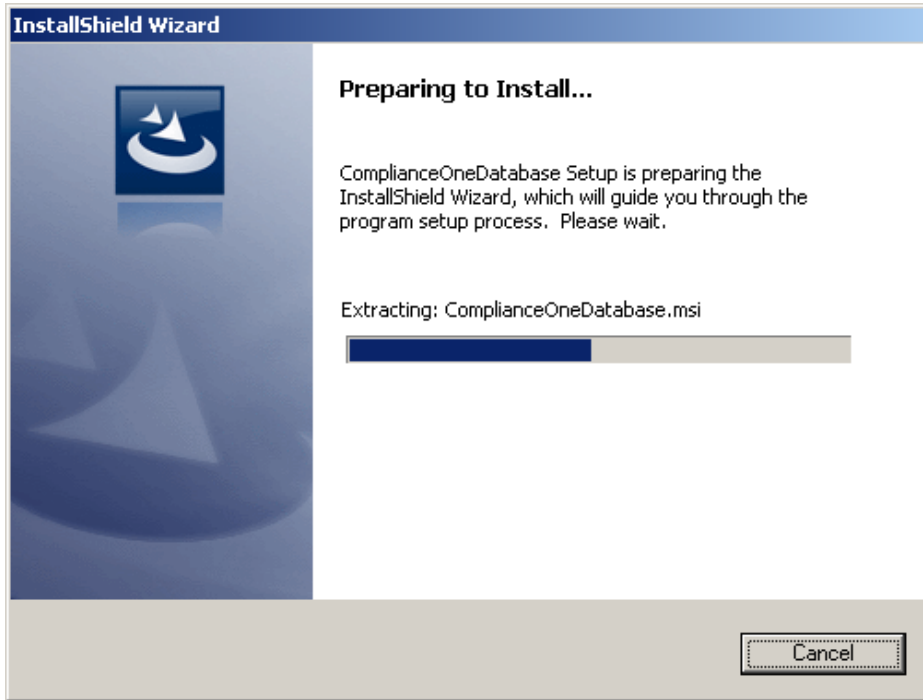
InstallShield Wizard

Preparing to Install...

ComplianceOneDatabase Setup is preparing the InstallShield Wizard, which will guide you through the program setup process.  Please wait.

Extracting: ComplianceOneDatabase.msi

Cancel